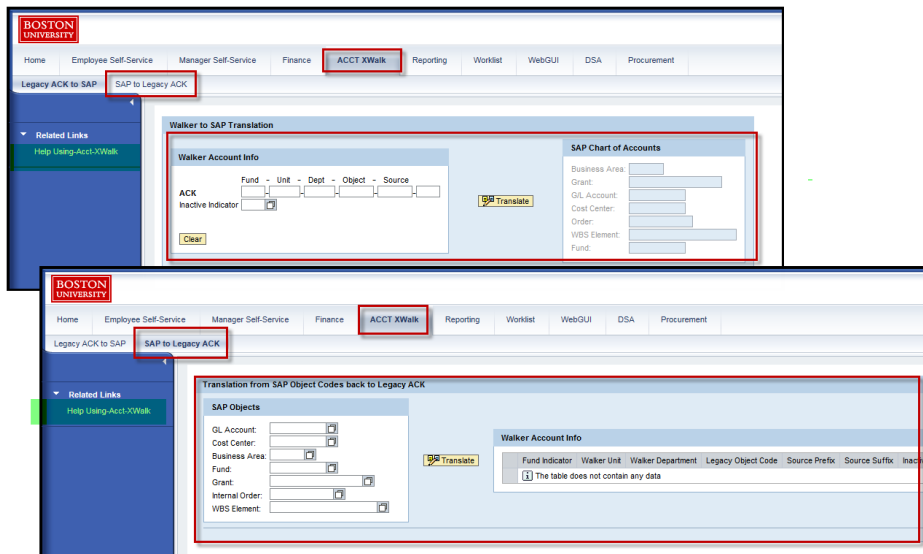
BOSTON UNIVERSITY

Home | Employee Self-Service | Manager Self-Service | Finance | ACCT XWalk | Reporting | Worklist | WebGUI | DSA | Procurement

Legacy ACK to SAP | SAP to Legacy ACK

Related Links
Help Using-Acct-XWalk

Walker to SAP Translation

Walker Account Info

Fund - Unit - Dept - Object - Source

ACK

Inactive Indicator

Clear

Translate

SAP Chart of Accounts

Business Area:
Grant:
G/L Account:
Cost Center:
Order:
WBS Element:
Fund:

BOSTON UNIVERSITY

Home | Employee Self-Service | Manager Self-Service | Finance | ACCT XWalk | Reporting | Worklist | WebGUI | DSA | Procurement

Legacy ACK to SAP | SAP to Legacy ACK

Related Links
Help Using-Acct-XWalk

Translation from SAP Object Codes back to Legacy ACK

SAP Objects

GL Account:
Cost Center:
Business Area:
Fund:
Grant:
Internal Order:
WBS Element:

Translate

Walker Account Info

| Fund Indicator | Walker Unit | Walker Department | Legacy Object Code | Source Prefix | Source Suffix | Inac |
|---|---|---|---|---|---|---|
| The table does not contain any data | | | | | | |